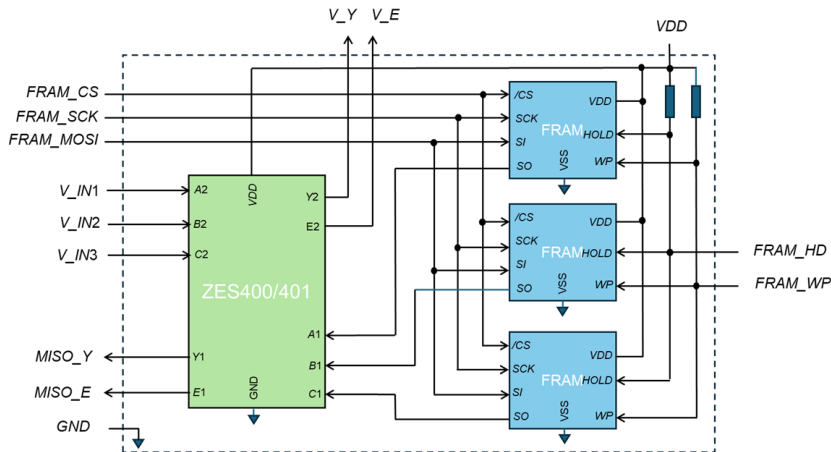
V_Y V_E

VDD

FRAM_CS

FRAM_SCK

FRAM_MOSI

V_IN1

V_IN2

V_IN3

MISO_Y

MISO_E

GND

A2
B2
C2
VDD
Y2
E2
ZES400/401
A1
B1
C1
Y1
E1
GND

/CS
SCK
SI
SO
FRAM
VSS
VDD
HOLD
WP

/CS
SCK
SI
SO
FRAM
VSS
VDD
HOLD
WP

/CS
SCK
SI
SO
FRAM
VSS
VDD
HOLD
WP

FRAM_HD

FRAM_WP